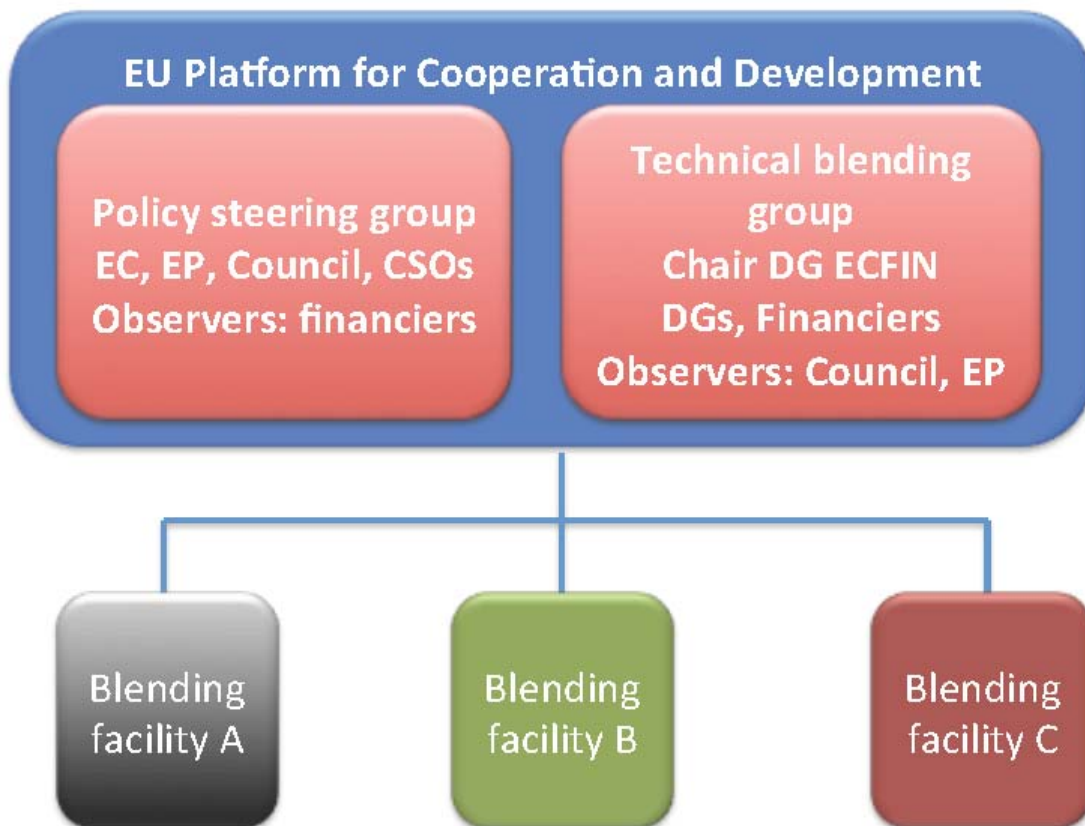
EU Platform for Cooperation and Development

Policy steering group
EC, EP, Council, CSOs
Observers: financiers

Technical blending group
Chair DG ECFIN
DGs, Financiers
Observers: Council, EP

Blending facility A

Blending facility B

Blending facility C